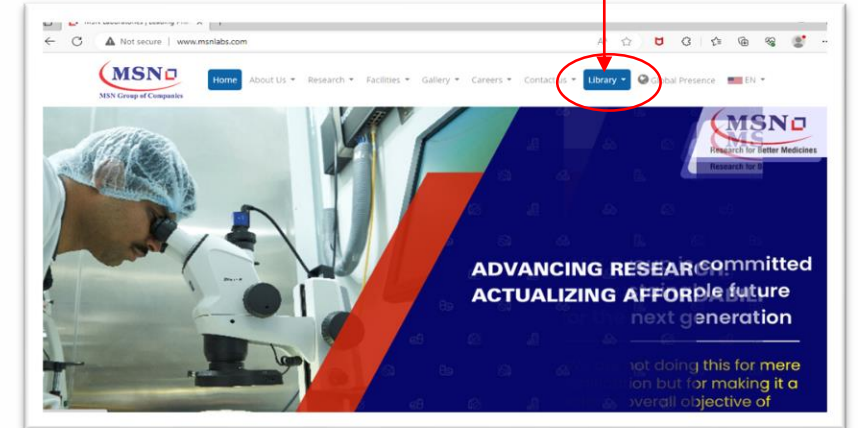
MSN Laboratories | Leading Ph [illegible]

Not secure | www.msnlabs.com

MSN
MSN Group of Companies

Home About Us Research Facilities Gallery Careers Contact Us Library Global Presence EN

MSN
Research for Better Medicines
Research for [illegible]

ADVANCING RESEARCH committed
ACTUALIZING AFFORDAB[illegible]ple future
next generation

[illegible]ot doing this for mere
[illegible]ion but for making it a
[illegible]overall objective of